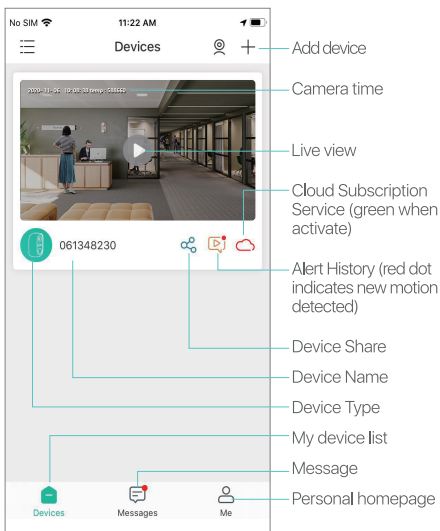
No SIM
11:22 AM
Devices
Add device
2020-11-05 10:08:38 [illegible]
Camera time
Live view
Cloud Subscription Service (green when activate)
061348230
Alert History (red dot indicates new motion detected)
Device Share
Device Name
Device Type
My device list
Message
Personal homepage
Devices
Messages
Me